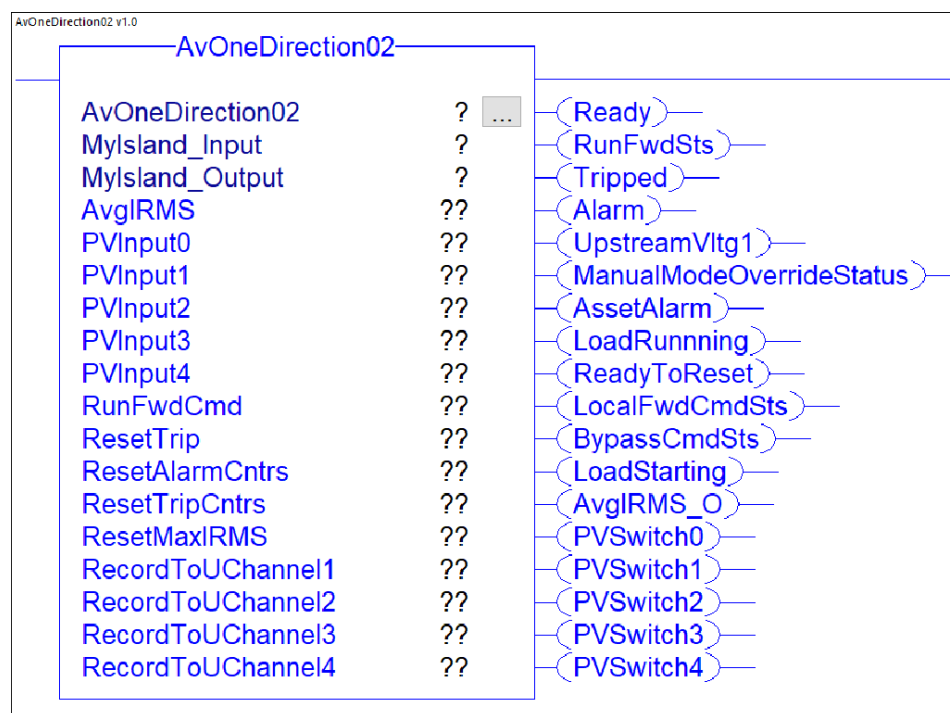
AvOneDirection02 v1.0

AvOneDirection02

| | | |
|---|---|---|
| AvOneDirection02 | ? ... | Ready |
| MyIsland_Input | ? | RunFwdSts |
| MyIsland_Output | ? | Tripped |
| AvgIRMS | ?? | Alarm |
| PVInput0 | ?? | UpstreamVltg1 |
| PVInput1 | ?? | ManualModeOverrideStatus |
| PVInput2 | ?? | AssetAlarm |
| PVInput3 | ?? | LoadRunnning |
| PVInput4 | ?? | ReadyToReset |
| RunFwdCmd | ?? | LocalFwdCmdSts |
| ResetTrip | ?? | BypassCmdSts |
| ResetAlarmCntrs | ?? | LoadStarting |
| ResetTripCntrs | ?? | AvgIRMS_O |
| ResetMaxIRMS | ?? | PVSwitch0 |
| RecordToUChannel1 | ?? | PVSwitch1 |
| RecordToUChannel2 | ?? | PVSwitch2 |
| RecordToUChannel3 | ?? | PVSwitch3 |
| RecordToUChannel4 | ?? | PVSwitch4 |